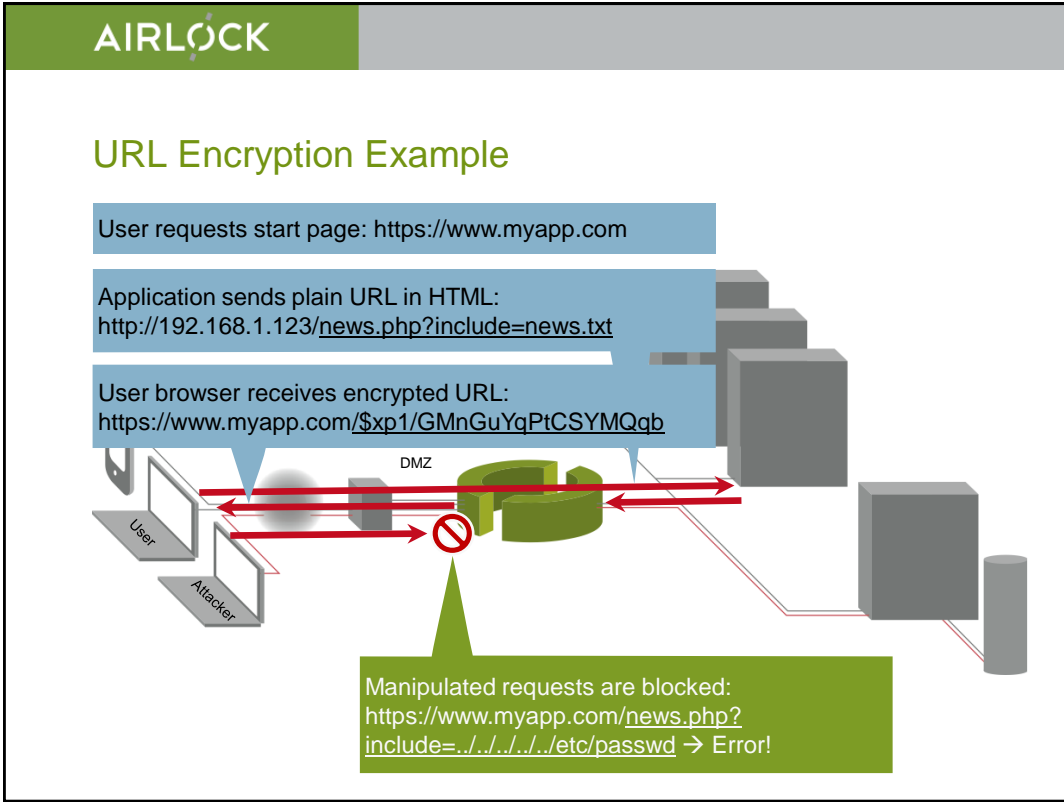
AIRLOCK

URL Encryption Example

User requests start page: https://www.myapp.com

Application sends plain URL in HTML: http://192.168.1.123/news.php?include=news.txt

User browser receives encrypted URL: https://www.myapp.com/$xp1/GMnGuYqPtCSYMQqb

DMZ

User

Attacker

Manipulated requests are blocked: https://www.myapp.com/news.php?include=../../../../../etc/passwd → Error!